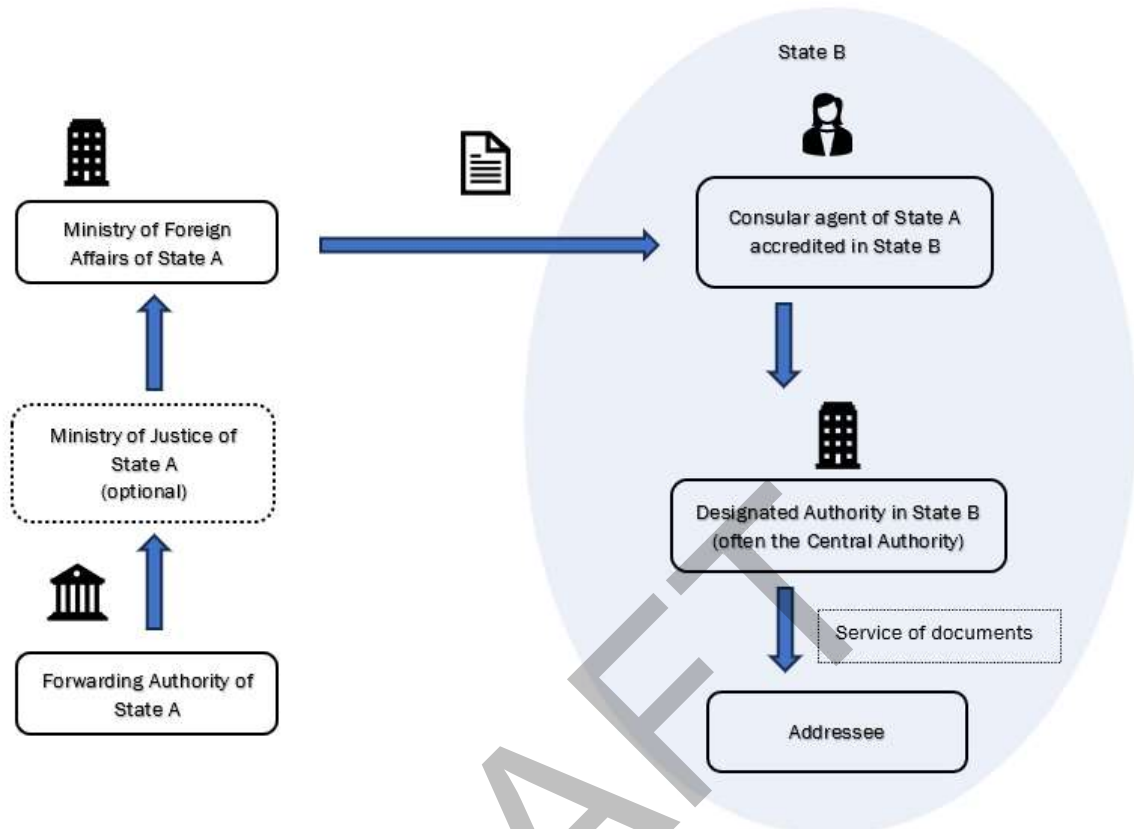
State B

Ministry of Foreign Affairs of State A

Consular agent of State A accredited in State B

Ministry of Justice of State A (optional)

Designated Authority in State B (often the Central Authority)

Service of documents

Forwarding Authority of State A

Addressee

AFT